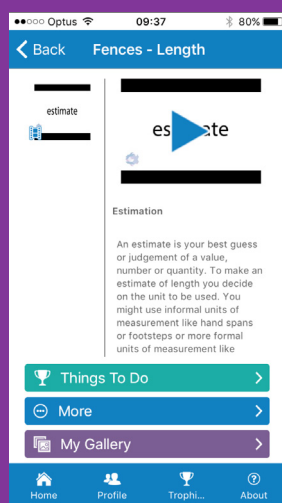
●●○○○ Optus 09:37 80%

Back Fences - Length

estimate

es ate

Estimation

An estimate is your best guess or judgement of a value, number or quantity. To make an estimate of length you decide on the unit to be used. You might use informal units of measurement like hand spans or footsteps or more formal units of measurement like

Things To Do

More

My Gallery

Home Profile Trophi... About